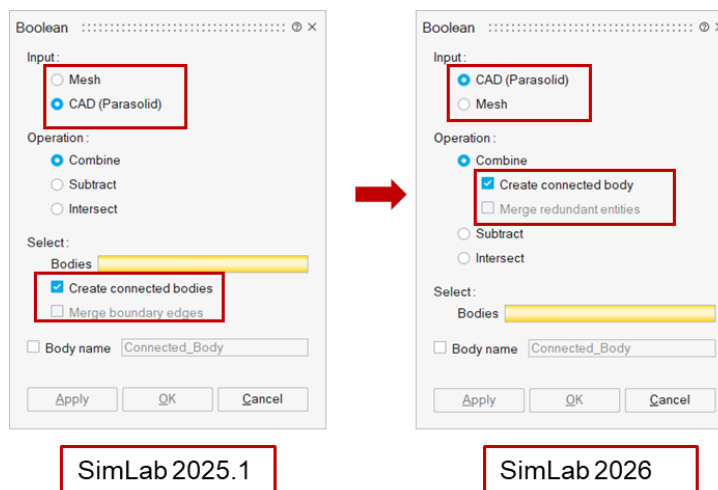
Boolean

Input:

Mesh

CAD (Parasolid)

Operation:

Combine

Subtract

Intersect

Select:

Bodies

Create connected bodies

Merge boundary edges

Body name Connected_Body

Apply OK Cancel

SimLab 2025.1

Boolean

Input:

CAD (Parasolid)

Mesh

Operation:

Combine

Create connected body

Merge redundant entities

Subtract

Intersect

Select:

Bodies

Body name Connected_Body

Apply OK Cancel

SimLab 2026